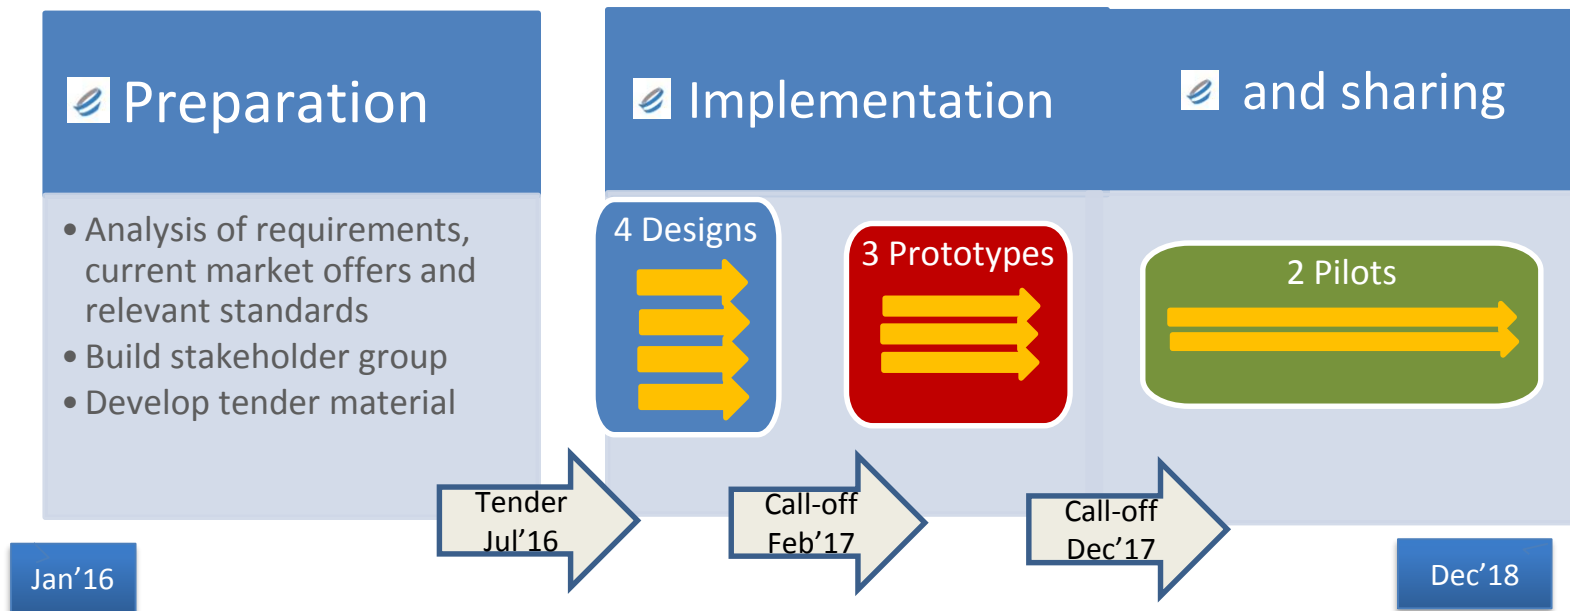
Preparation

• Analysis of requirements, current market offers and relevant standards
• Build stakeholder group
• Develop tender material

Implementation

and sharing

4 Designs

3 Prototypes

2 Pilots

Jan’16

Tender Jul’16

Call-off Feb’17

Call-off Dec’17

Dec’18